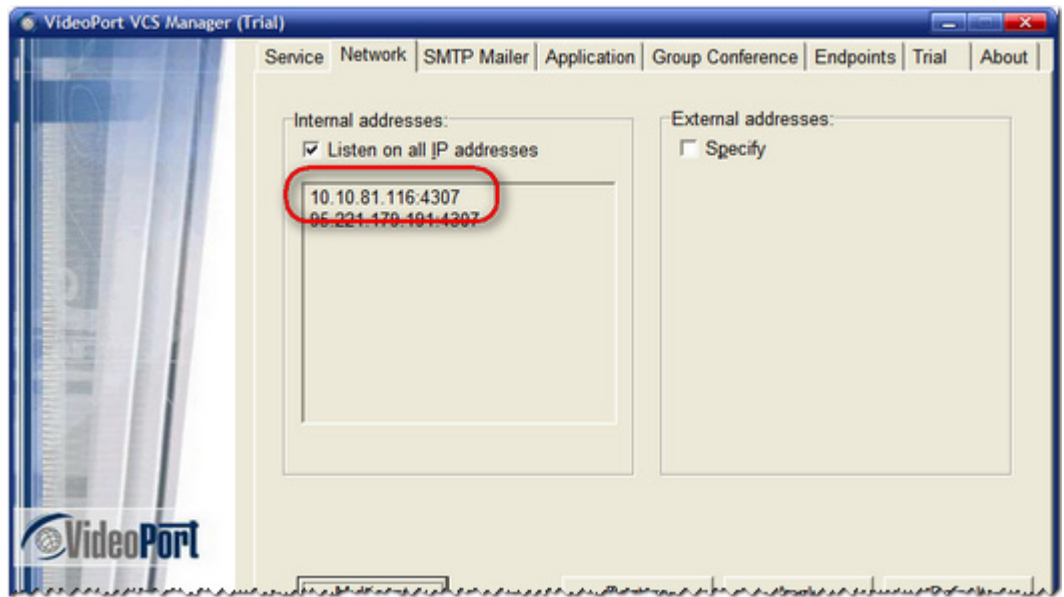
VideoPort VCS Manager (Trial)

Service | Network | SMTP Mailer | Application | Group Conference | Endpoints | Trial | About

Internal addresses:
☑ Listen on all IP addresses

10.10.81.116:4307
95.221.179.101:4307

External addresses:
☐ Specify

VideoPort